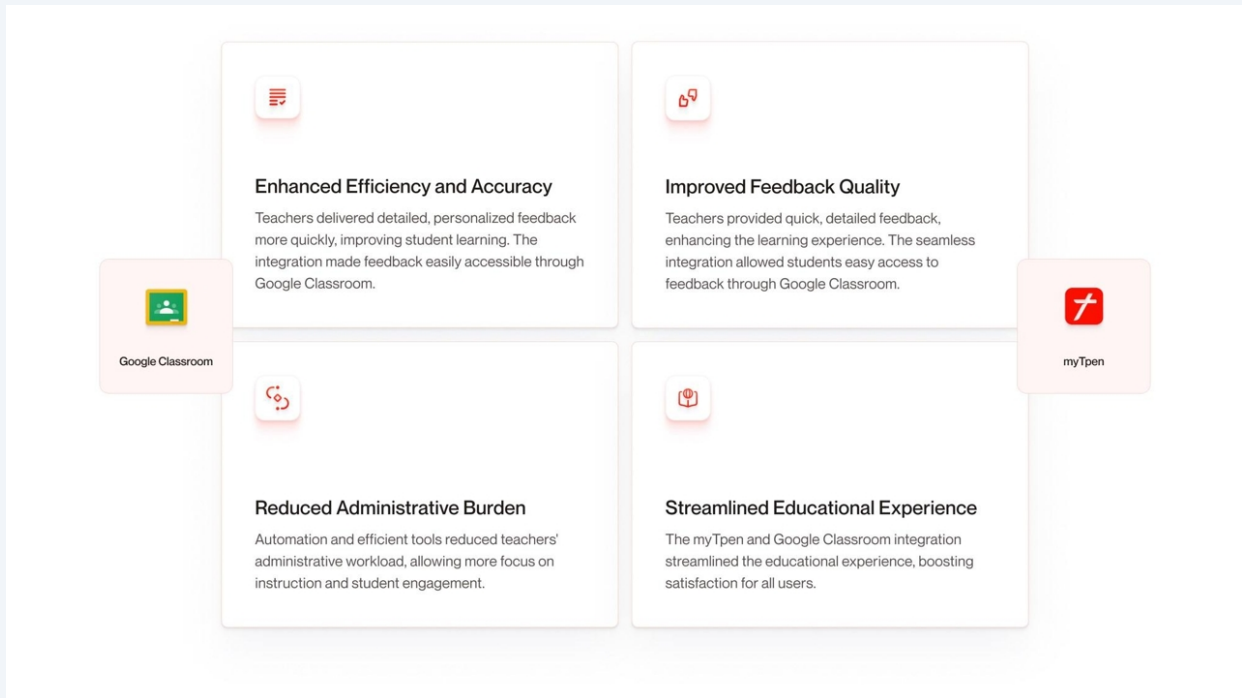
Google Classroom

Enhanced Efficiency and Accuracy

Teachers delivered detailed, personalized feedback more quickly, improving student learning. The integration made feedback easily accessible through Google Classroom.

Improved Feedback Quality

Teachers provided quick, detailed feedback, enhancing the learning experience. The seamless integration allowed students easy access to feedback through Google Classroom.

myTpen

Reduced Administrative Burden

Automation and efficient tools reduced teachers' administrative workload, allowing more focus on instruction and student engagement.

Streamlined Educational Experience

The myTpen and Google Classroom integration streamlined the educational experience, boosting satisfaction for all users.